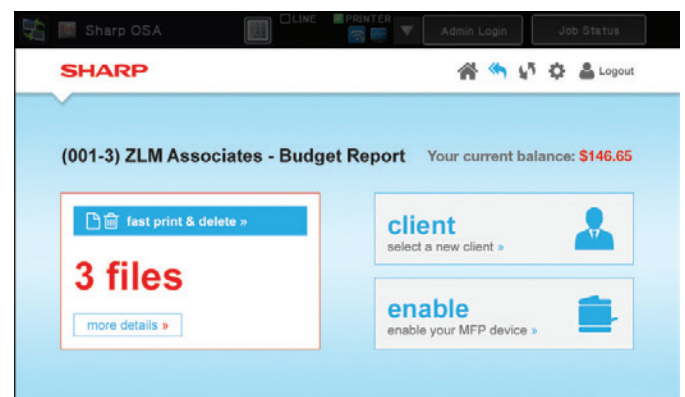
Sharp OSA LINE PRINTER Admin Login Job Status

SHARP

Logout

(001-3) ZLM Associates - Budget Report Your current balance: $146.65

fast print & delete »

3 files

more details »

client
select a new client »

enable
enable your MFP device »